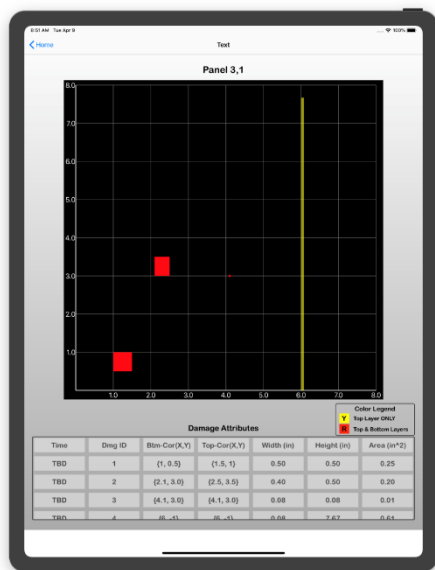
8:51 AM Tue Apr 9
100%

Home
Text

Panel 3,1

8.0
7.0
6.0
5.0
4.0
3.0
2.0
1.0

1.0 2.0 3.0 4.0 5.0 6.0 7.0 8.0

Color Legend
Y Top Layer ONLY
R Top & Bottom Layers

Damage Attributes

| Time | Dmg ID | Btm-Cor(X,Y) | Top-Cor(X,Y) | Width (in) | Height (in) | Area (in^2) |
|---|---|---|---|---|---|---|
| TBD | 1 | {1, 0.5} | {1.5, 1} | 0.50 | 0.50 | 0.25 |
| TBD | 2 | {2.1, 3.0} | {2.5, 3.5} | 0.40 | 0.50 | 0.20 |
| TBD | 3 | {4.1, 3.0} | {4.1, 3.0} | 0.08 | 0.08 | 0.01 |
| TBD | 4 | {6, -1} | {6, -1} | 0.08 | 7.67 | 0.61 |